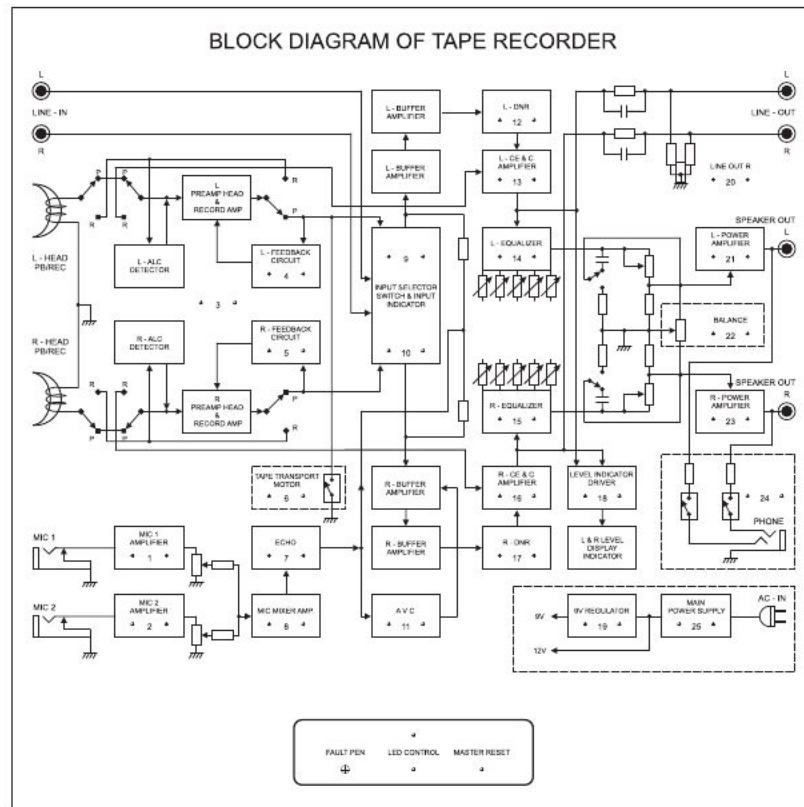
BLOCK DIAGRAM OF TAPE RECORDER

L
LINE - IN
R

L - BUFFER AMPLIFIER

L - DNR
12

L
LINE - OUT
R

L - BUFFER AMPLIFIER

L - CE & C AMPLIFIER
13

LINE OUT R
20

P
R
R
L PREAMP HEAD & RECORD AMP
R
P

L - HEAD PB/REC

L - ALC DETECTOR

L - FEEDBACK CIRCUIT
4

3

9

INPUT SELECTOR SWITCH & INPUT INDICATOR

10

L - EQUALIZER
14

SPEAKER OUT
L

L - POWER AMPLIFIER
21

BALANCE
22

R - HEAD PB/REC

R - ALC DETECTOR

R - FEEDBACK CIRCUIT
5

R
R
R PREAMP HEAD & RECORD AMP
P
P
P
R

R - EQUALIZER
15

SPEAKER OUT
R

R - POWER AMPLIFIER
23

TAPE TRANSPORT MOTOR
6

R - BUFFER AMPLIFIER

R - CE & C AMPLIFIER
16

LEVEL INDICATOR DRIVER
18

24

PHONE

MIC 1

MIC 1 AMPLIFIER
1

ECHO
7

R - BUFFER AMPLIFIER

R - DNR
17

L & R LEVEL DISPLAY INDICATOR

MIC 2

MIC 2 AMPLIFIER
2

MIC MIXER AMP
8

A V C
11

9V

9V REGULATOR
19

MAIN POWER SUPPLY
25

AC - IN

12V

FAULT PEN

LED CONTROL

MASTER RESET